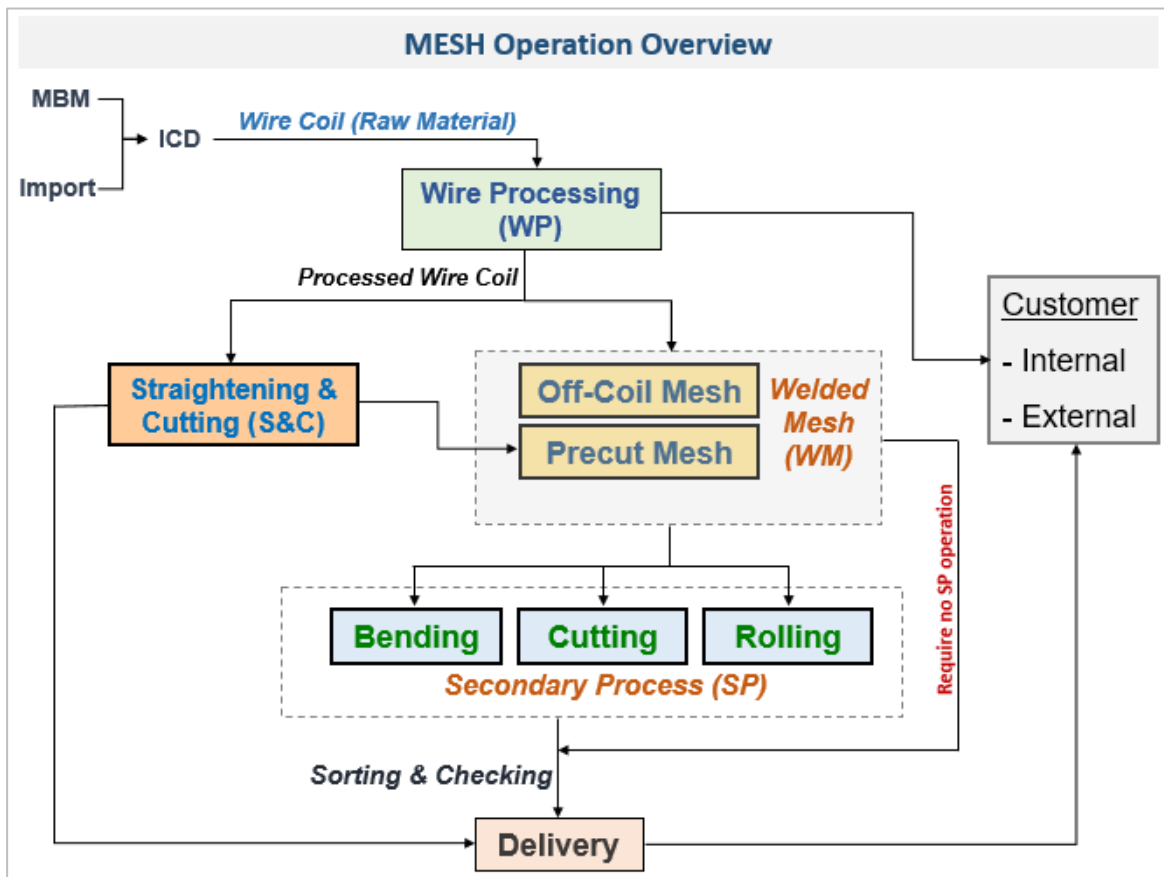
MESH Operation Overview

MBM

Import

ICD

Wire Coil (Raw Material)

Wire Processing (WP)

Processed Wire Coil

Customer
- Internal
- External

Straightening & Cutting (S&C)

Off-Coil Mesh

Precut Mesh

Welded Mesh (WM)

Require no SP operation

Bending

Cutting

Rolling

Secondary Process (SP)

Sorting & Checking

Delivery